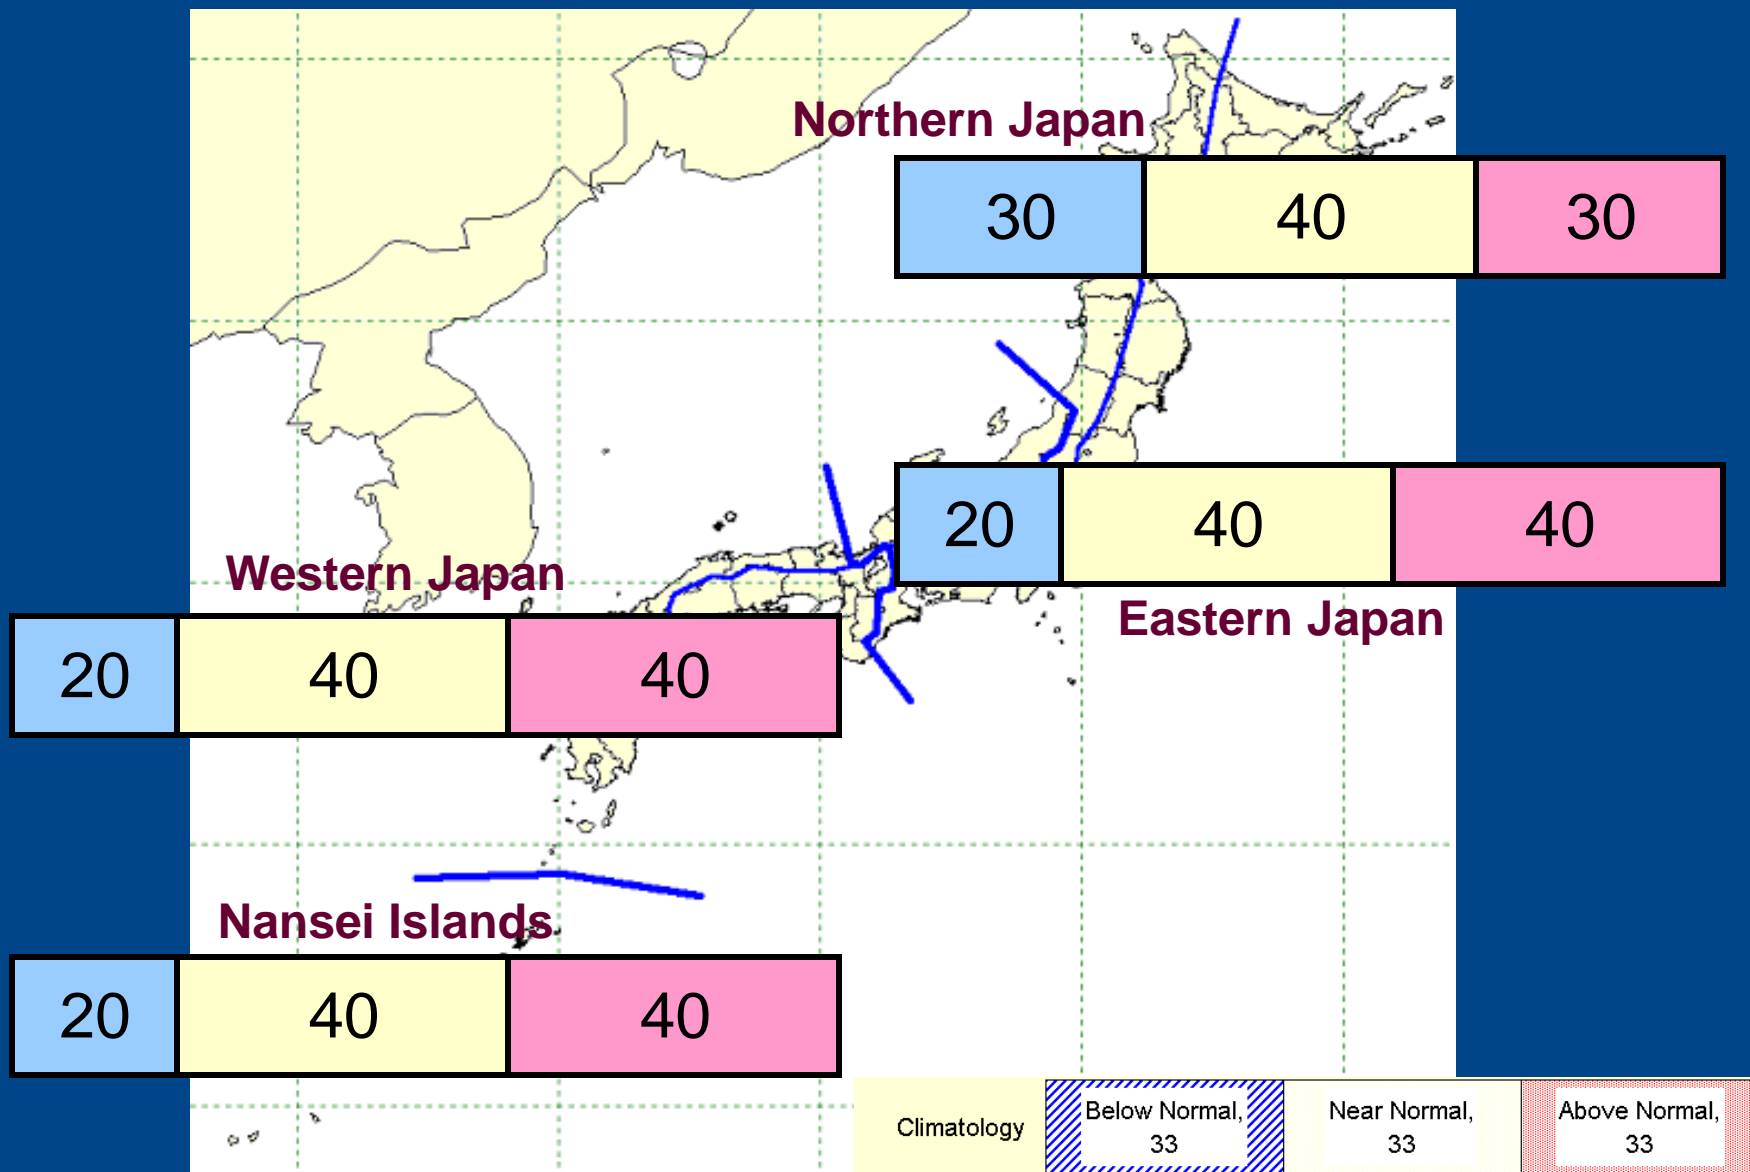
Northern Japan

| 30 | 40 | 30 |
|---|---|---|

| 20 | 40 | 40 |
|---|---|---|

Eastern Japan

Western Japan

| 20 | 40 | 40 |
|---|---|---|

Nansei Islands

| 20 | 40 | 40 |
|---|---|---|

| Climatology | Below Normal, 33 | Near Normal, 33 | Above Normal, 33 |
|---|---|---|---|